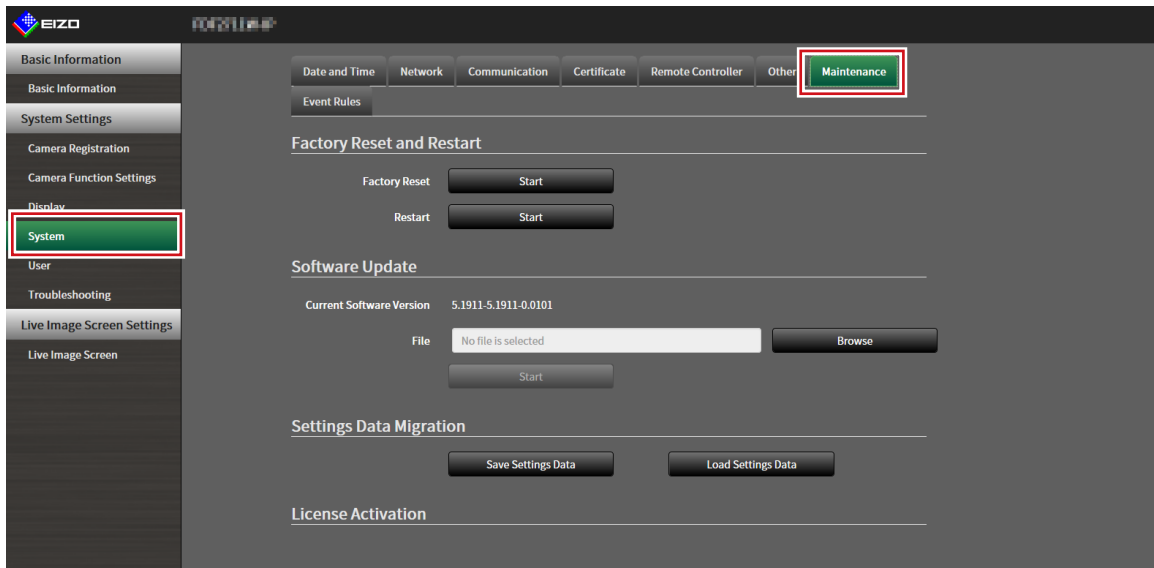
EIZO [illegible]

Basic Information
Basic Information
System Settings
Camera Registration
Camera Function Settings
Display
System
User
Troubleshooting
Live Image Screen Settings
Live Image Screen

Date and Time | Network | Communication | Certificate | Remote Controller | Other | Maintenance
Event Rules

Factory Reset and Restart

Factory Reset Start

Restart Start

Software Update

Current Software Version 5.1911-5.1911-0.0101

File No file is selected Browse

Start

Settings Data Migration

Save Settings Data Load Settings Data

License Activation